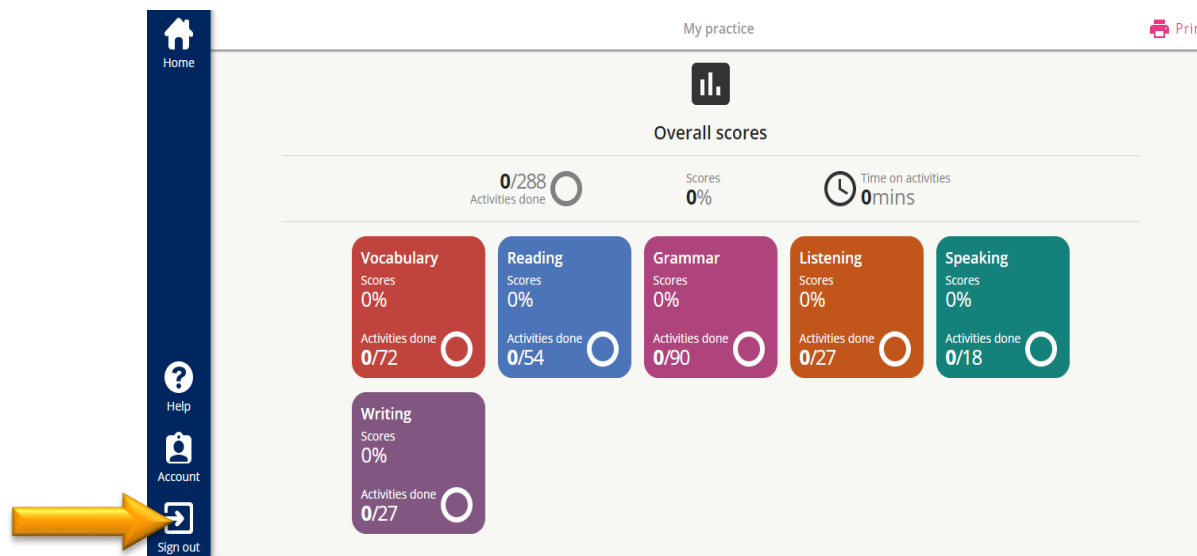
Home

My practice

Pri

Overall scores

0/288
Activities done

Scores
0%

Time on activities
0mins

Vocabulary
Scores
0%
Activities done
0/72

Reading
Scores
0%
Activities done
0/54

Grammar
Scores
0%
Activities done
0/90

Listening
Scores
0%
Activities done
0/27

Speaking
Scores
0%
Activities done
0/18

Writing
Scores
0%
Activities done
0/27

Help

Account

Sign out